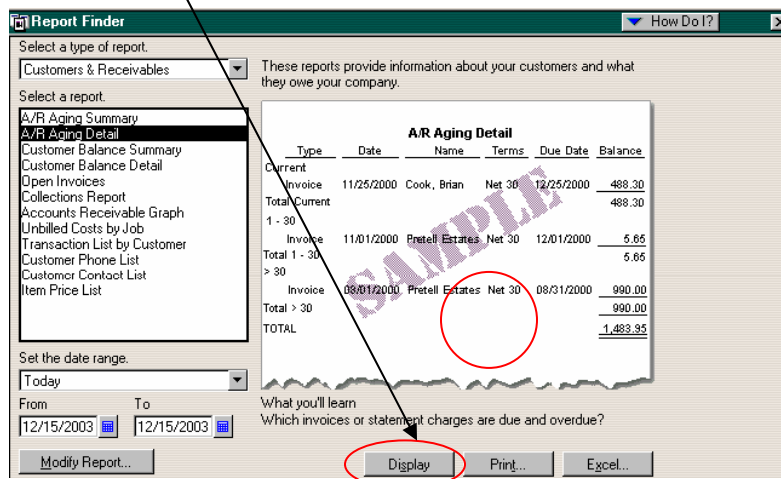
Report Finder
How Do I?
Select a type of report.
Customers & Receivables
These reports provide information about your customers and what they owe your company.
Select a report.
A/R Aging Summary
A/R Aging Detail
Customer Balance Summary
Customer Balance Detail
Open Invoices
Collections Report
Accounts Receivable Graph
Unbilled Costs by Job
Transaction List by Customer
Customer Phone List
Customer Contact List
Item Price List

A/R Aging Detail

| Type | Date | Name | Terms | Due Date | Balance |
|---|---|---|---|---|---|
| Current | | | | | |
| Invoice | 11/25/2000 | Cook, Brian | Net 30 | 12/25/2000 | 488.30 |
| Total Current | | | | | 488.30 |
| 1 - 30 | | | | | |
| Invoice | 11/01/2000 | Pretell Estates | Net 30 | 12/01/2000 | 5.65 |
| Total 1 - 30 | | | | | 5.65 |
| > 30 | | | | | |
| Invoice | 08/01/2000 | Pretell Estates | Net 30 | 08/31/2000 | 990.00 |
| Total > 30 | | | | | 990.00 |
| TOTAL | | | | | 1,483.95 |

SAMPLE

Set the date range.
Today
From
12/15/2003
To
12/15/2003
What you'll learn
Which invoices or statement charges are due and overdue?
Modify Report...
Display
Print...
Excel...